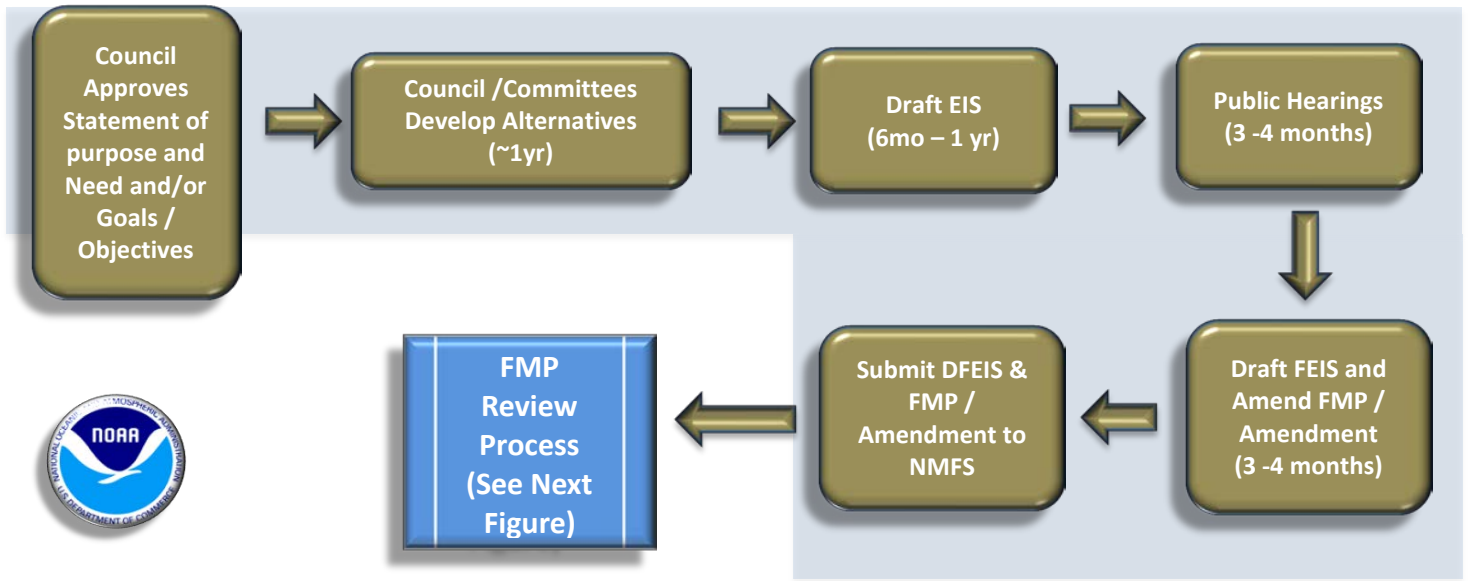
Council Approves Statement of purpose and Need and/or Goals / Objectives

Council /Committees Develop Alternatives (~1yr)

Draft EIS (6mo – 1 yr)

Public Hearings (3 -4 months)

Draft FEIS and Amend FMP / Amendment (3 -4 months)

Submit DFEIS & FMP / Amendment to NMFS

FMP Review Process (See Next Figure)

NOAA

NATIONAL OCEANIC AND ATMOSPHERIC ADMINISTRATION

U.S. DEPARTMENT OF COMMERCE